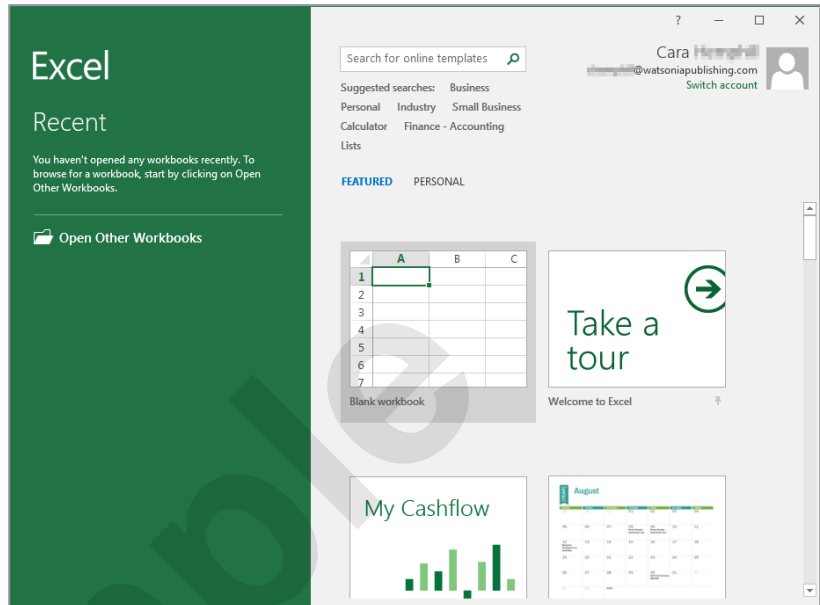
?

Excel

Recent

You haven't opened any workbooks recently. To browse for a workbook, start by clicking on Open Other Workbooks.

Open Other Workbooks

Search for online templates

Suggested searches: Business Personal Industry Small Business Calculator Finance - Accounting Lists

Cara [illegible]
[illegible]@watsoniapublishing.com
Switch account

FEATURED PERSONAL

| | A | B | C |
|---|---|---|---|
| 1 | | | |
| 2 | | | |
| 3 | | | |
| 4 | | | |
| 5 | | | |
| 6 | | | |
| 7 | | | |

Blank workbook

Take a tour

Welcome to Excel

My Cashflow

August